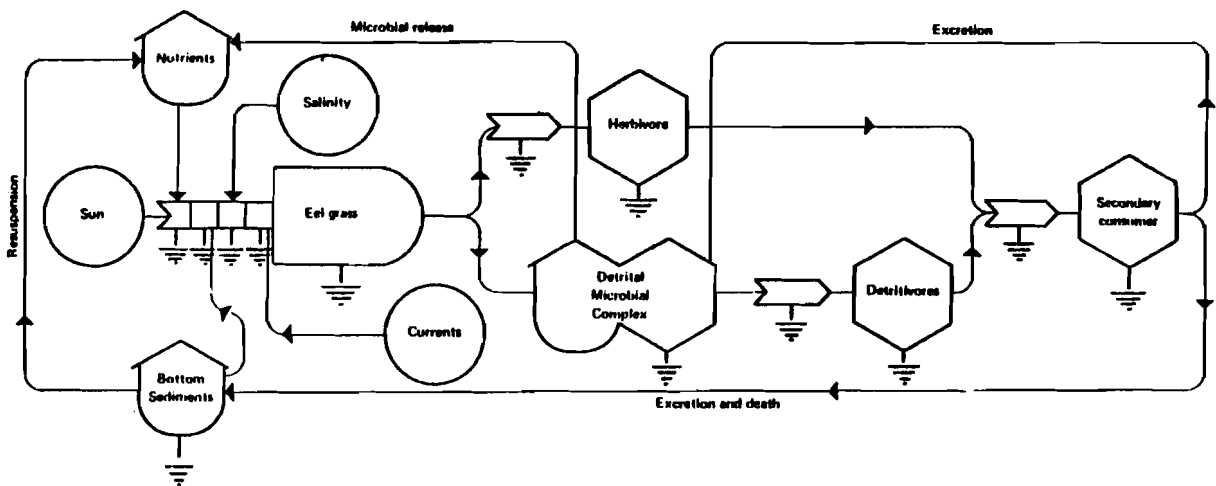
Microbial release

Excretion

Nutrients

Salinity

Herbivore

Resuspension

Sun

Eel grass

Secondary consumer

Detrital Microbial Complex

Detritivores

Currents

Bottom Sediments

Excretion and death